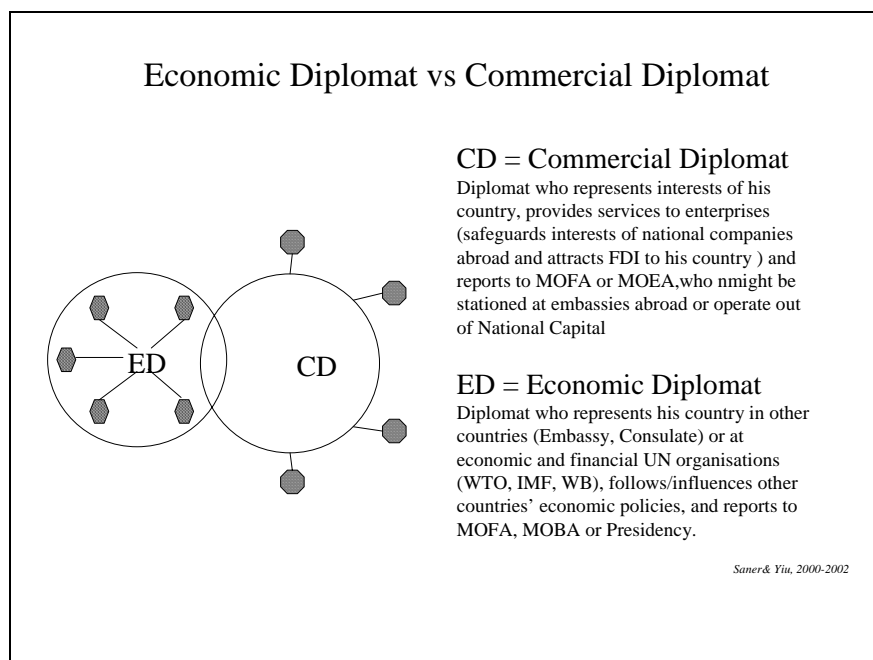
Economic Diplomat vs Commercial Diplomat

ED

CD

CD = Commercial Diplomat
Diplomat who represents interests of his country, provides services to enterprises (safeguards interests of national companies abroad and attracts FDI to his country ) and reports to MOFA or MOEA,who nmight be stationed at embassies abroad or operate out of National Capital

ED = Economic Diplomat
Diplomat who represents his country in other countries (Embassy, Consulate) or at economic and financial UN organisations (WTO, IMF, WB), follows/influences other countries' economic policies, and reports to MOFA, MOBA or Presidency.

Saner& Yiu, 2000-2002